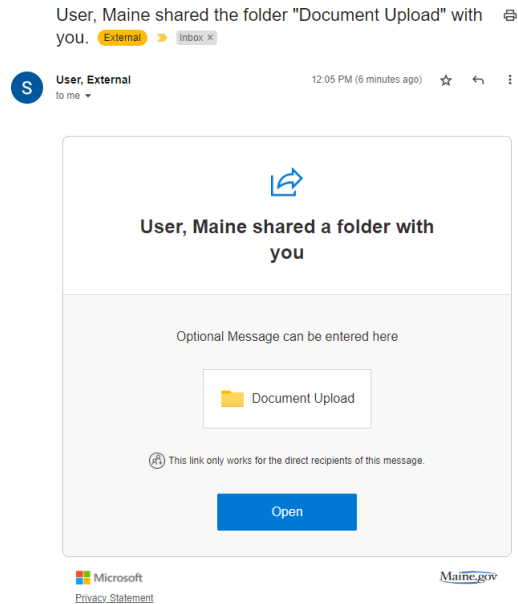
User, Maine shared the folder "Document Upload" with you. External Inbox ×

S

User, External
to me

12:05 PM (6 minutes ago)

User, Maine shared a folder with you

Optional Message can be entered here

Document Upload

This link only works for the direct recipients of this message.

Open

Microsoft
Privacy Statement

Maine.gov